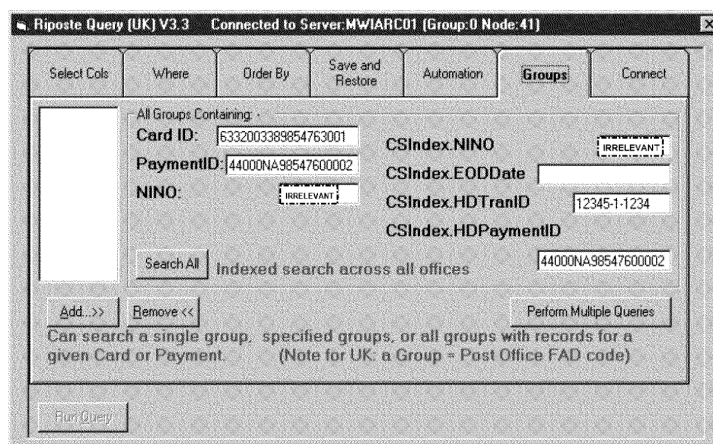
Riposte Query (UK) V3.3 Connected to Server:MWIARC01 (Group:0 Node:41)

×

Select Cols | Where | Order By | Save and Restore | Automation | Groups | Connect

All Groups Containing: -

Card ID: 6332003389854763001

PaymentID: 44000NA98547600002

NINO: IRRELEVANT

CSIndex.NINO IRRELEVANT

CSIndex.EODDate

CSIndex.HDTranID 12345-1-1234

CSIndex.HDPaymentID

Search All Indexed search across all offices

44000NA98547600002

Add...>> Remove <<

Perform Multiple Queries

Can search a single group, specified groups, or all groups with records for a given Card or Payment. (Note for UK: a Group = Post Office FAD code)

Run Query